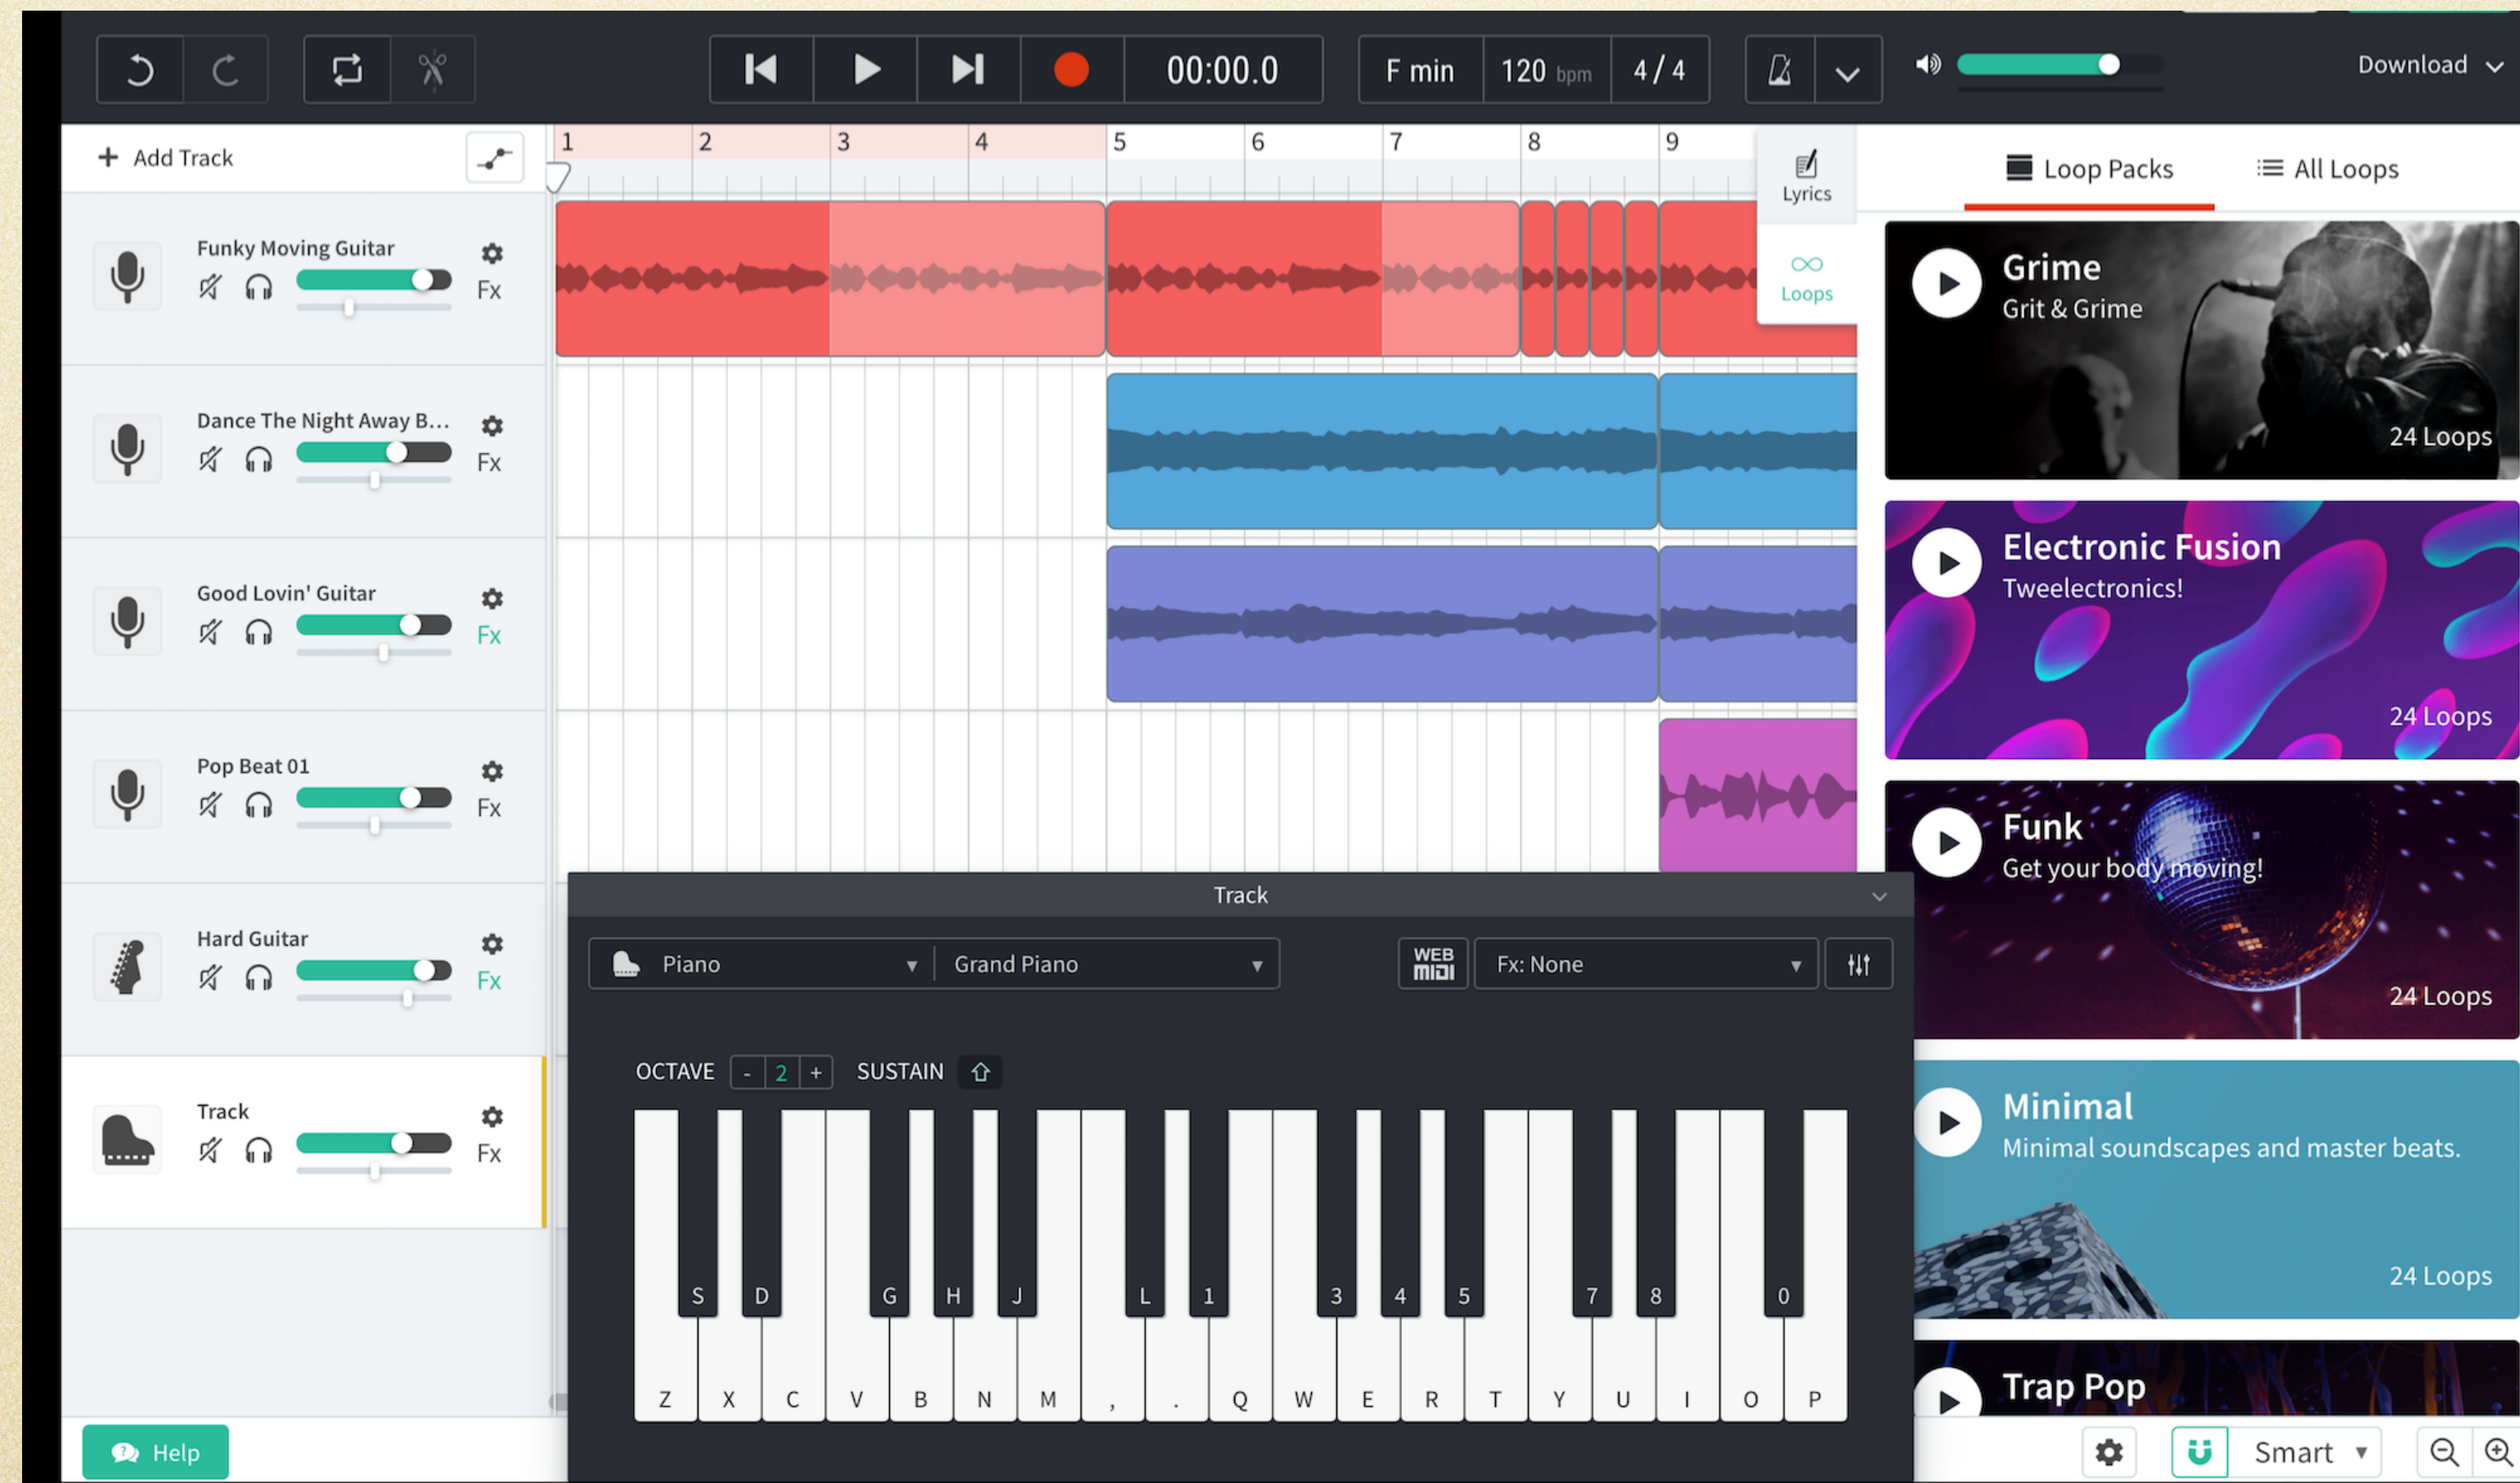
00:00.0

F min

120 bpm

4 / 4

Download

+ Add Track

1 2 3 4 5 6 7 8 9

Lyrics

Loops

Loop Packs

All Loops

Funky Moving Guitar

Fx

Dance The Night Away B...

Fx

Good Lovin' Guitar

Fx

Pop Beat 01

Fx

Hard Guitar

Fx

Track

Fx

Help

Grime
Grit & Grime
24 Loops

Electronic Fusion
Tweelectronics!
24 Loops

Funk
Get your body moving!
24 Loops

Minimal
Minimal soundscapes and master beats.
24 Loops

Trap Pop

Track

Piano

Grand Piano

WEB MIDI

Fx: None

OCTAVE - 2 +

SUSTAIN

S D G H J L 1 3 4 5 7 8 0

Z X C V B N M , . Q W E R T Y U I O P

Smart